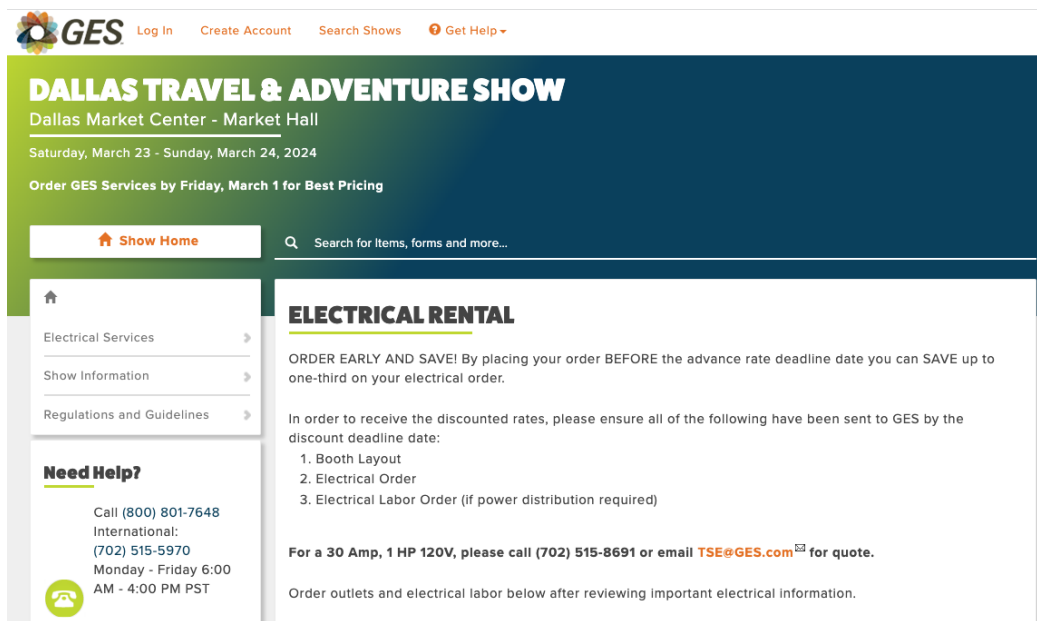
GES Log In Create Account Search Shows Get Help

DALLAS TRAVEL & ADVENTURE SHOW
Dallas Market Center - Market Hall
Saturday, March 23 - Sunday, March 24, 2024

Order GES Services by Friday, March 1 for Best Pricing

Show Home

Search for Items, forms and more...

Electrical Services
Show Information
Regulations and Guidelines

Need Help?
Call (800) 801-7648
International:
(702) 515-5970
Monday - Friday 6:00 AM - 4:00 PM PST

ELECTRICAL RENTAL

ORDER EARLY AND SAVE! By placing your order BEFORE the advance rate deadline date you can SAVE up to one-third on your electrical order.

In order to receive the discounted rates, please ensure all of the following have been sent to GES by the discount deadline date:
1. Booth Layout
2. Electrical Order
3. Electrical Labor Order (if power distribution required)

For a 30 Amp, 1 HP 120V, please call (702) 515-8691 or email TSE@GES.com for quote.

Order outlets and electrical labor below after reviewing important electrical information.